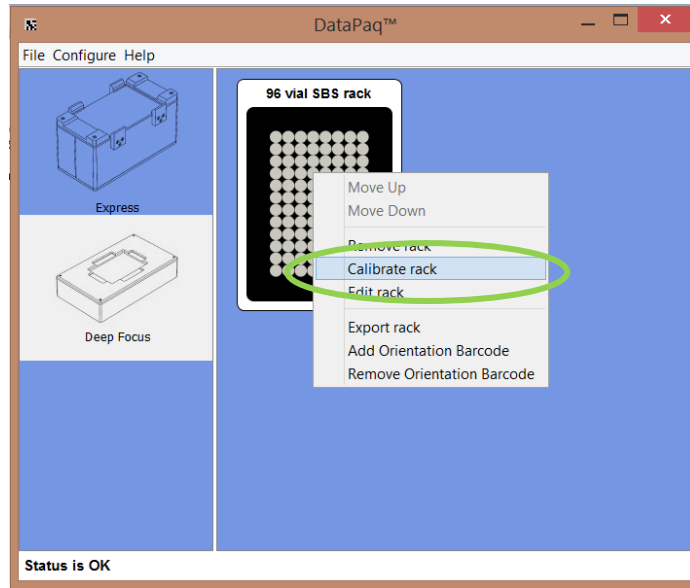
DataPaq™

File Configure Help

Express

Deep Focus

96 vial SBS rack

Move Up
Move Down
Remove rack
Calibrate rack
Edit rack
Export rack
Add Orientation Barcode
Remove Orientation Barcode

Status is OK